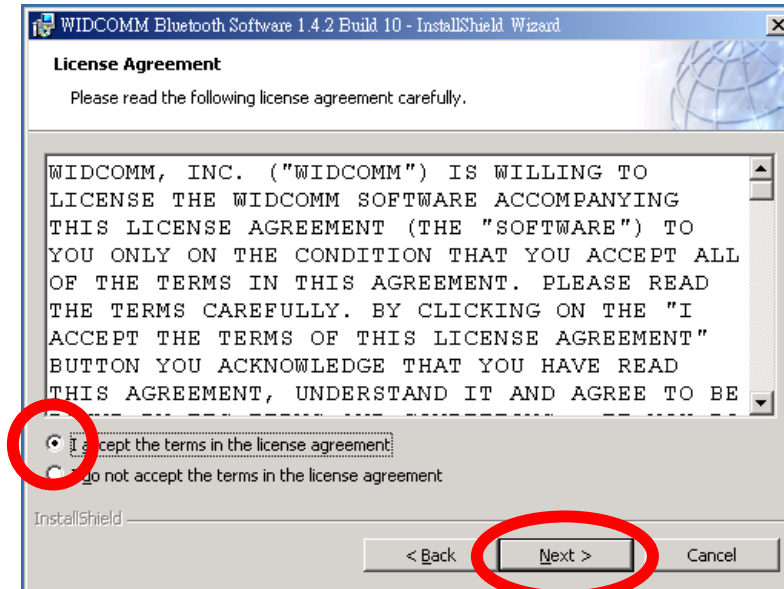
WIDCOMM Bluetooth Software 1.4.2 Build 10 - InstallShield Wizard

License Agreement

Please read the following license agreement carefully.

WIDCOMM, INC. ("WIDCOMM") IS WILLING TO LICENSE THE WIDCOMM SOFTWARE ACCOMPANYING THIS LICENSE AGREEMENT (THE "SOFTWARE") TO YOU ONLY ON THE CONDITION THAT YOU ACCEPT ALL OF THE TERMS IN THIS AGREEMENT. PLEASE READ THE TERMS CAREFULLY. BY CLICKING ON THE "I ACCEPT THE TERMS OF THIS LICENSE AGREEMENT" BUTTON YOU ACKNOWLEDGE THAT YOU HAVE READ THIS AGREEMENT, UNDERSTAND IT AND AGREE TO BE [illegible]

I accept the terms in the license agreement

I do not accept the terms in the license agreement

InstallShield

< Back

Next >

Cancel